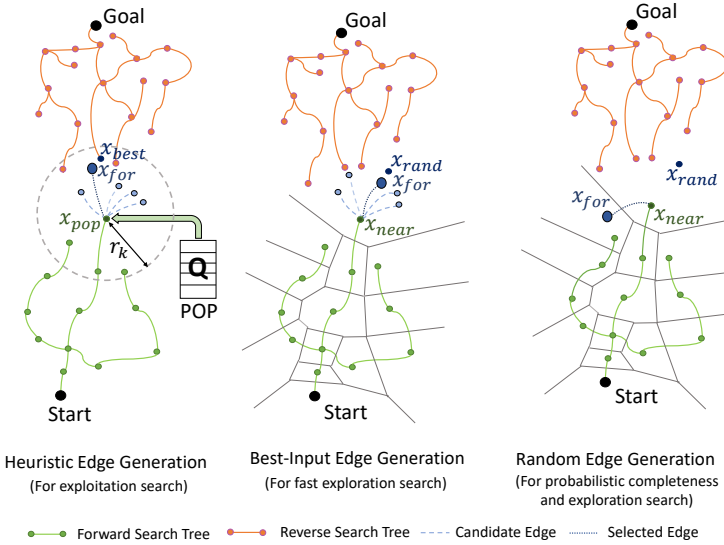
Goal

$x_{best}$
$x_{for}$
$x_{pop}$
$r_k$
Q
POP

Start

Goal

$x_{rand}$
$x_{for}$
$x_{near}$

Start

Goal

$x_{for}$
$x_{near}$
$x_{rand}$

Start

Heuristic Edge Generation
(For exploitation search)

Best-Input Edge Generation
(For fast exploration search)

Random Edge Generation
(For probabilistic completeness and exploration search)

Forward Search Tree
Reverse Search Tree
Candidate Edge
Selected Edge